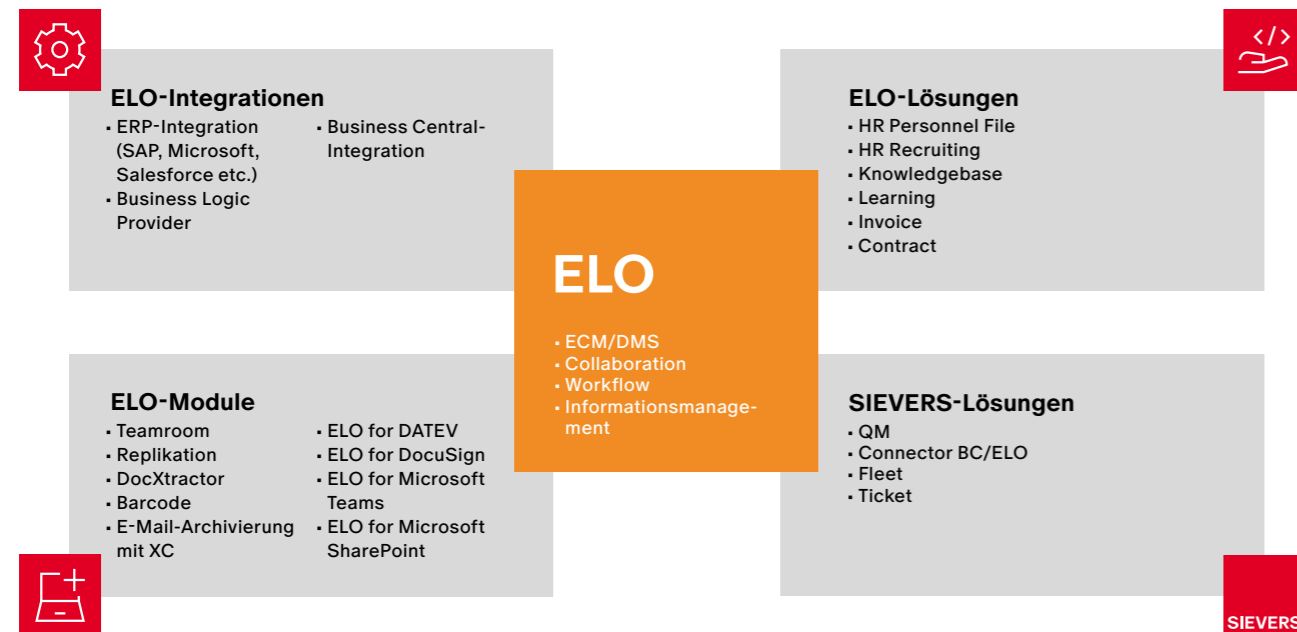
ELO-Integrationen
- ERP-Integration (SAP, Microsoft, Salesforce etc.)
- Business Logic Provider
- Business Central-Integration

ELO-Lösungen
- HR Personnel File
- HR Recruiting
- Knowledgebase
- Learning
- Invoice
- Contract

ELO
- ECM/DMS
- Collaboration
- Workflow
- Informationsmanagement

ELO-Module
- Teamroom
- Replikation
- DocXtractor
- Barcode
- E-Mail-Archivierung mit XC
- ELO for DATEV
- ELO for DocuSign
- ELO for Microsoft Teams
- ELO for Microsoft SharePoint

SIEVERS-Lösungen
- QM
- Connector BC/ELO
- Fleet
- Ticket

SIEVERS